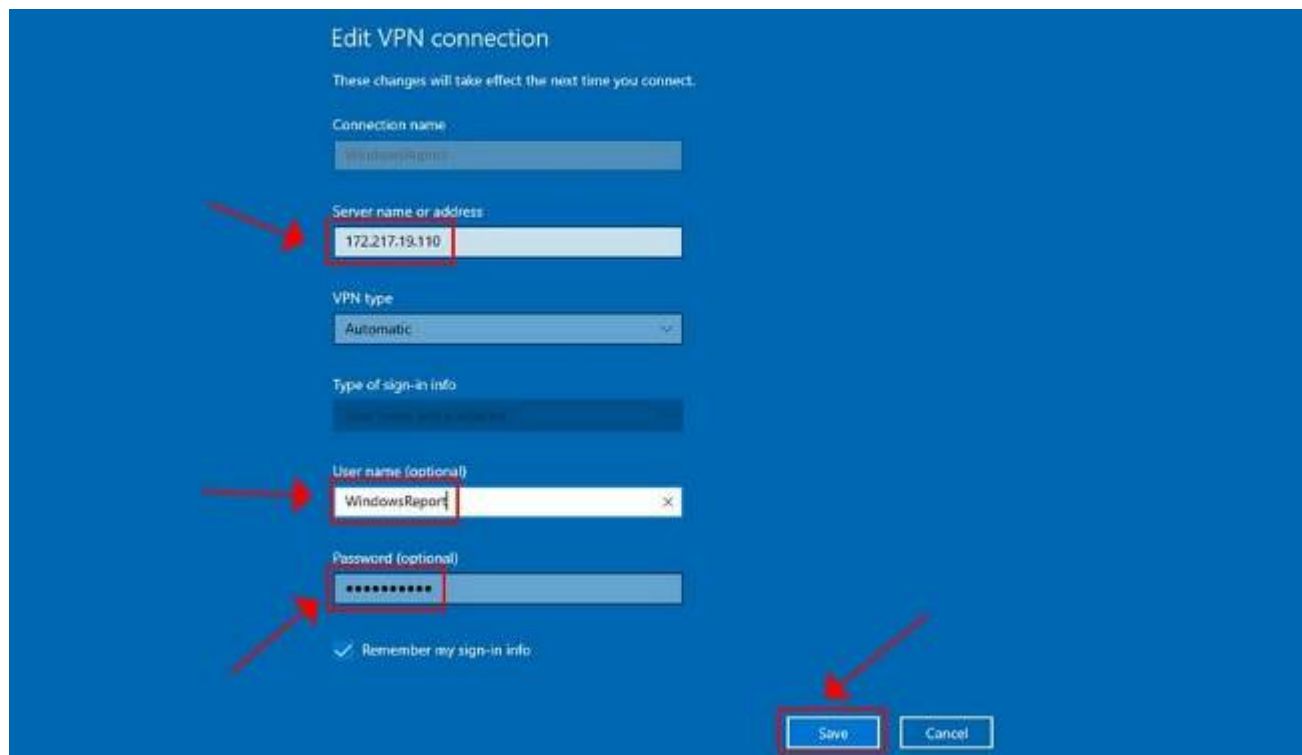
Edit VPN connection

These changes will take effect the next time you connect.

Connection name

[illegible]

Server name or address

172.217.19.110

VPN type

Automatic

Type of sign-in info

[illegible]

User name (optional)

WindowsReport

Password (optional)

••••••••••

Remember my sign-in info

Save

Cancel